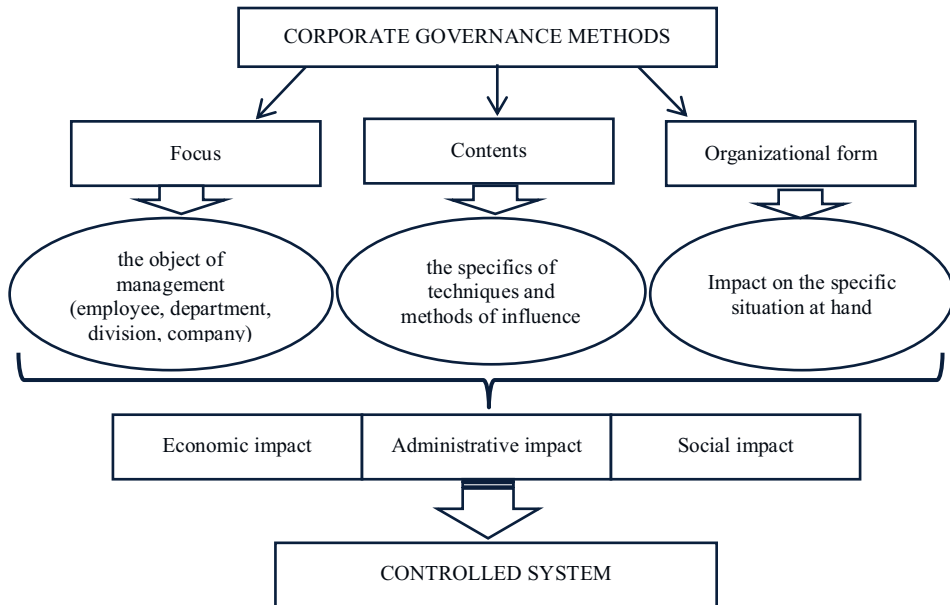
CORPORATE GOVERNANCE METHODS

Focus

Contents

Organizational form

the object of management (employee, department, division, company)

the specifics of techniques and methods of influence

Impact on the specific situation at hand

Economic impact

Administrative impact

Social impact

CONTROLLED SYSTEM